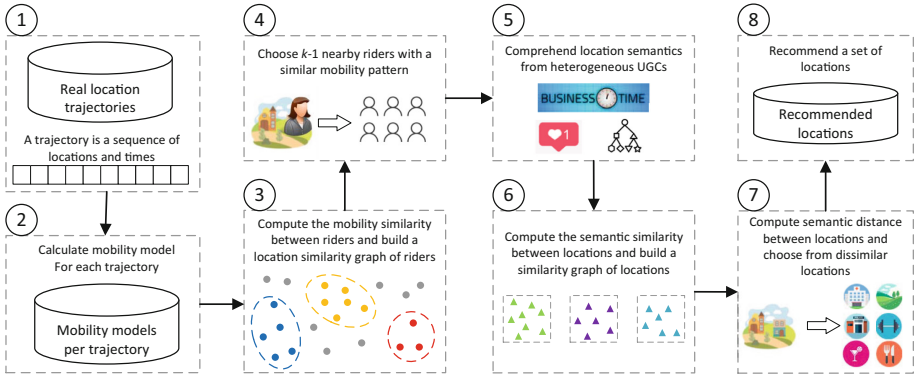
1

Real location trajectories

A trajectory is a sequence of locations and times

2

Calculate mobility model For each trajectory

Mobility models per trajectory

4

Choose $k$-1 nearby riders with a similar mobility pattern

3

Compute the mobility similarity between riders and build a location similarity graph of riders

5

Comprehend location semantics from heterogeneous UGCs

BUSINESS TIME

1

6

Compute the semantic similarity between locations and build a similarity graph of locations

8

Recommend a set of locations

Recommended locations

7

Compute semantic distance between locations and choose from dissimilar locations